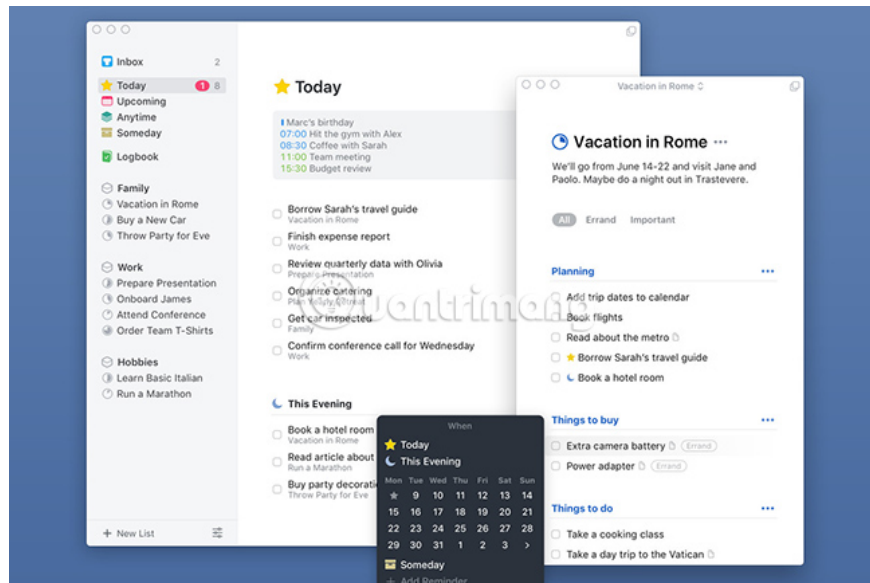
Inbox 2
Today 1 8
Upcoming
Anytime
Someday
Logbook

Family
Vacation in Rome
Buy a New Car
Throw Party for Eve

Work
Prepare Presentation
Onboard James
Attend Conference
Order Team T-Shirts

Hobbies
Learn Basic Italian
Run a Marathon

+ New List

Today

Marc's birthday
07:00 Hit the gym with Alex
08:30 Coffee with Sarah
11:00 Team meeting
15:30 Budget review

Borrow Sarah's travel guide
Vacation in Rome
Finish expense report
Work
Review quarterly data with Olivia
Prepare Presentation
Organize catering
Plan Holiday Retreat
Get car inspected
Family
Confirm conference call for Wednesday
Work

This Evening
Book a hotel room
Vacation in Rome
Read article about
Run a Marathon
Buy party decorati
Throw Party for Eve

When
Today
This Evening
Mon Tue Wed Thu Fri Sat Sun
9 10 11 12 13 14
15 16 17 18 19 20 21
22 23 24 25 26 27 28
29 30 31 1 2 3 >
Someday
+ Add Reminder

Vacation in Rome

Vacation in Rome ···
We'll go from June 14-22 and visit Jane and Paolo. Maybe do a night out in Trastevere.

All Errand Important

Planning ···
Add trip dates to calendar
Book flights
Read about the metro
Borrow Sarah's travel guide
Book a hotel room

Things to buy ···
Extra camera battery Errand
Power adapter Errand

Things to do ···
Take a cooking class
Take a day trip to the Vatican